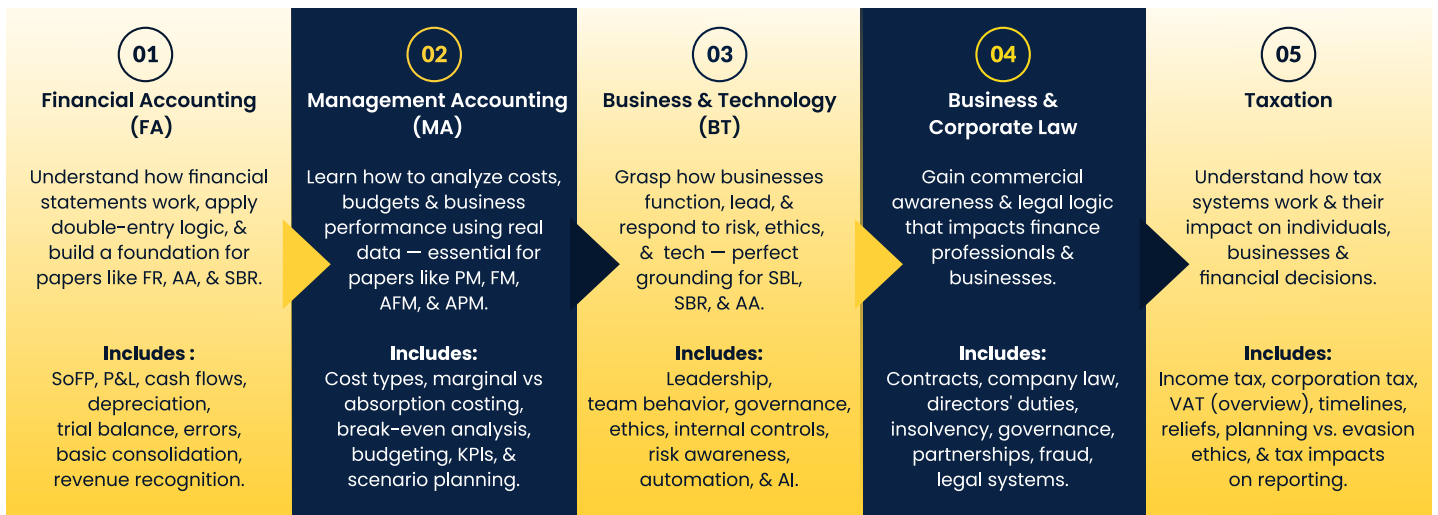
01

Financial Accounting (FA)

Understand how financial statements work, apply double-entry logic, & build a foundation for papers like FR, AA, & SBR.

Includes :
SoFP, P&L, cash flows, depreciation, trial balance, errors, basic consolidation, revenue recognition.

02

Management Accounting (MA)

Learn how to analyze costs, budgets & business performance using real data — essential for papers like PM, FM, AFM, & APM.

Includes:
Cost types, marginal vs absorption costing, break-even analysis, budgeting, KPIs, & scenario planning.

03

Business & Technology (BT)

Grasp how businesses function, lead, & respond to risk, ethics, & tech — perfect grounding for SBL, SBR, & AA.

Includes:
Leadership, team behavior, governance, ethics, internal controls, risk awareness, automation, & AI.

04

Business & Corporate Law

Gain commercial awareness & legal logic that impacts finance professionals & businesses.

Includes:
Contracts, company law, directors' duties, insolvency, governance, partnerships, fraud, legal systems.

05

Taxation

Understand how tax systems work & their impact on individuals, businesses & financial decisions.

Includes:
Income tax, corporation tax, VAT (overview), timelines, reliefs, planning vs. evasion ethics, & tax impacts on reporting.